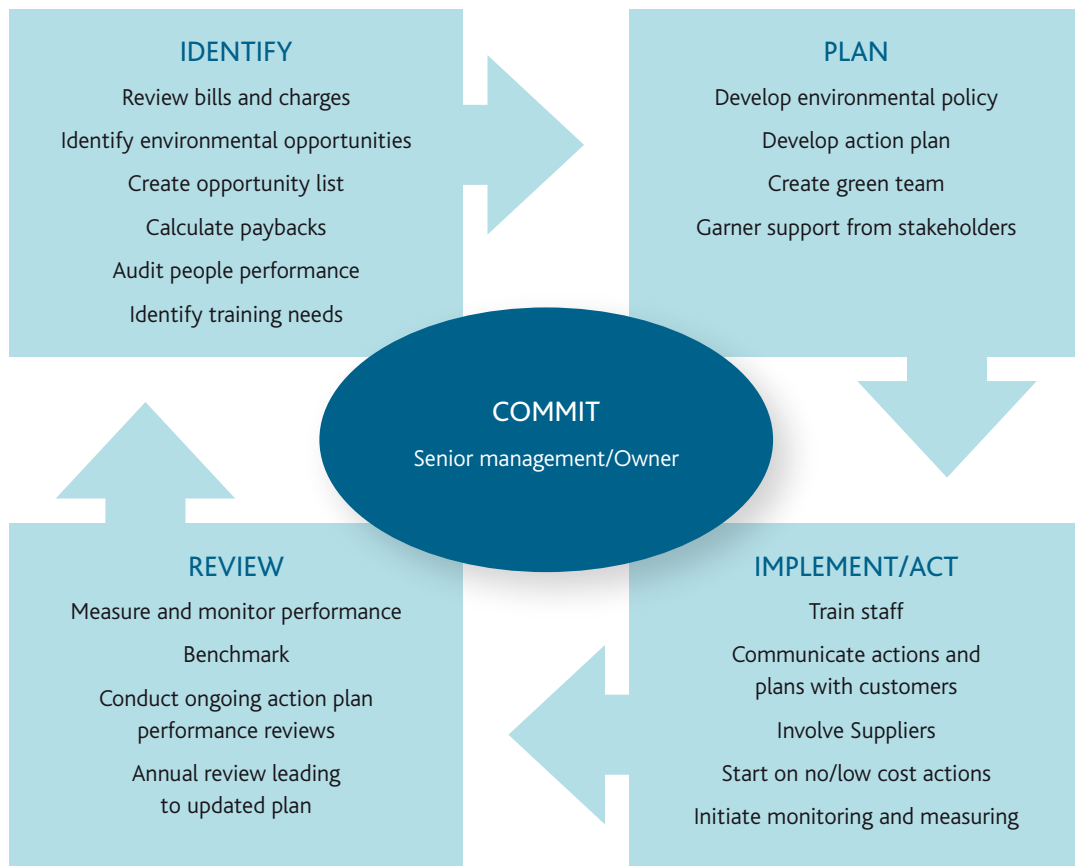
IDENTIFY

Review bills and charges

Identify environmental opportunities

Create opportunity list

Calculate paybacks

Audit people performance

Identify training needs

PLAN

Develop environmental policy

Develop action plan

Create green team

Garner support from stakeholders

COMMIT

Senior management/Owner

REVIEW

Measure and monitor performance

Benchmark

Conduct ongoing action plan performance reviews

Annual review leading to updated plan

IMPLEMENT/ACT

Train staff

Communicate actions and plans with customers

Involve Suppliers

Start on no/low cost actions

Initiate monitoring and measuring